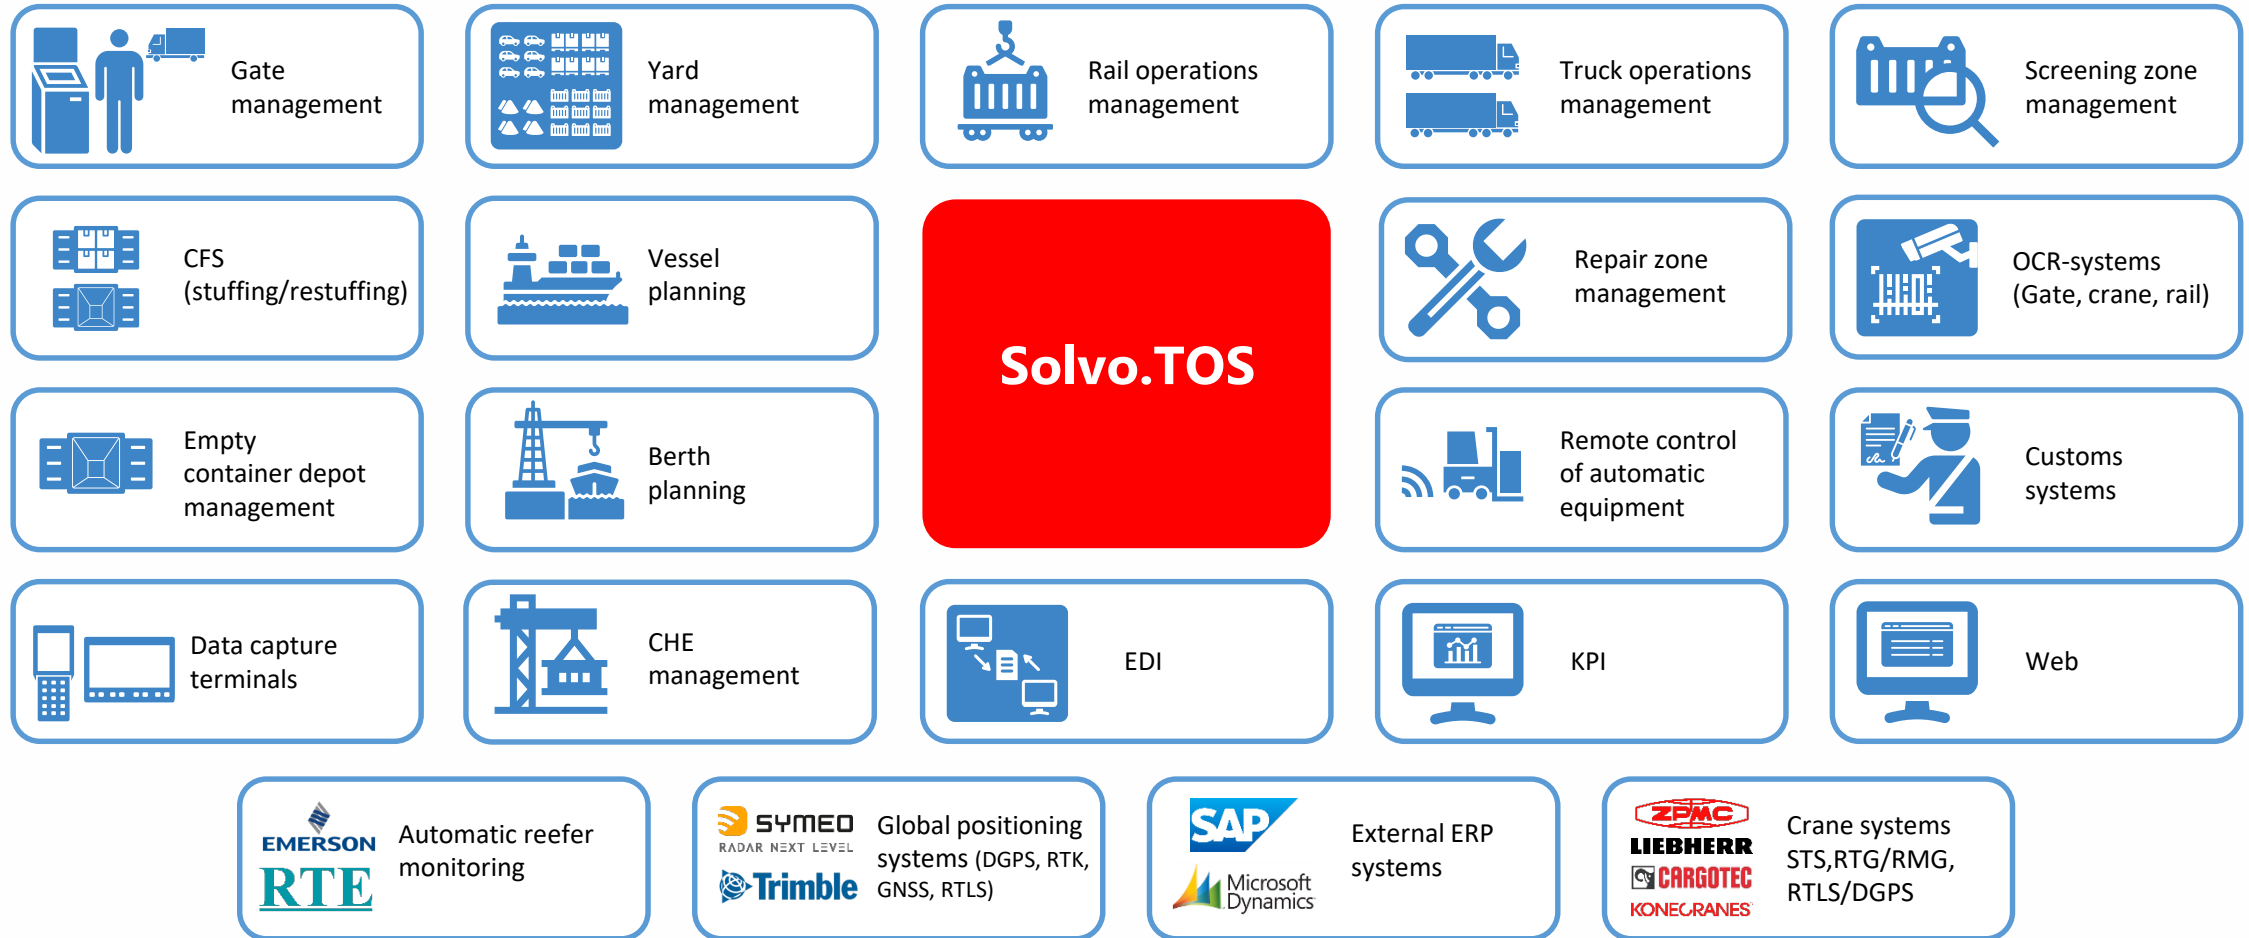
Gate management

Yard management

Rail operations management

Truck operations management

Screening zone management

CFS (stuffing/restuffing)

Vessel planning

Solvo.TOS

Repair zone management

OCR-systems (Gate, crane, rail)

Empty container depot management

Berth planning

Remote control of automatic equipment

Customs systems

Data capture terminals

CHE management

EDI

KPI

Web

EMERSON RTE

Automatic reefer monitoring

SYMEO RADAR NEXT LEVEL Trimble

Global positioning systems (DGPS, RTK, GNSS, RTLS)

SAP Microsoft Dynamics

External ERP systems

ZPMC LIEBHERR CARGOTEC KONECRANES

Crane systems STS,RTG/RMG, RTLS/DGPS